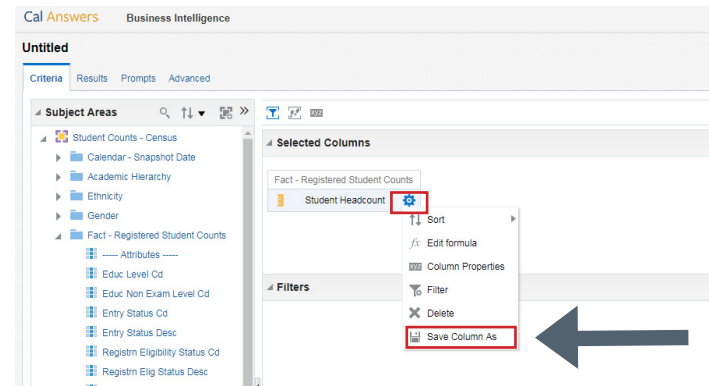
Cal Answers Business Intelligence

Untitled

Criteria Results Prompts Advanced

Subject Areas

Student Counts - Census
Calendar - Snapshot Date
Academic Hierarchy
Ethnicity
Gender
Fact - Registered Student Counts
----- Attributes -----
Educ Level Cd
Educ Non Exam Level Cd
Entry Status Cd
Entry Status Desc
Registrn Eligibility Status Cd
Registrn Elig Status Desc

Selected Columns

Fact - Registered Student Counts
Student Headcount

Sort
Edit formula
Column Properties
Filter
Delete
Save Column As

Filters